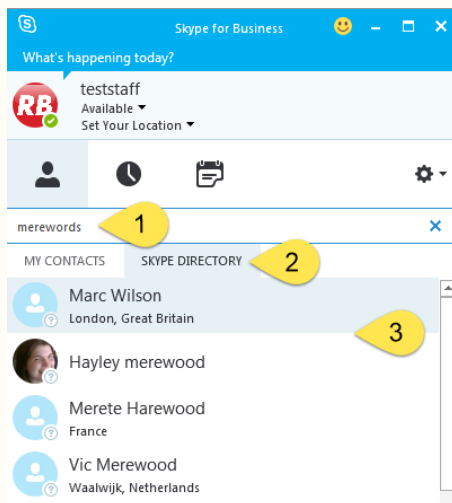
Skype for Business

What's happening today?

RB

teststaff

Available

Set Your Location

merewords

1

MY CONTACTS

SKYPE DIRECTORY

2

Marc Wilson

London, Great Britain

3

Hayley merewood

Merete Harewood

France

Vic Merewood

Waalwijk, Netherlands